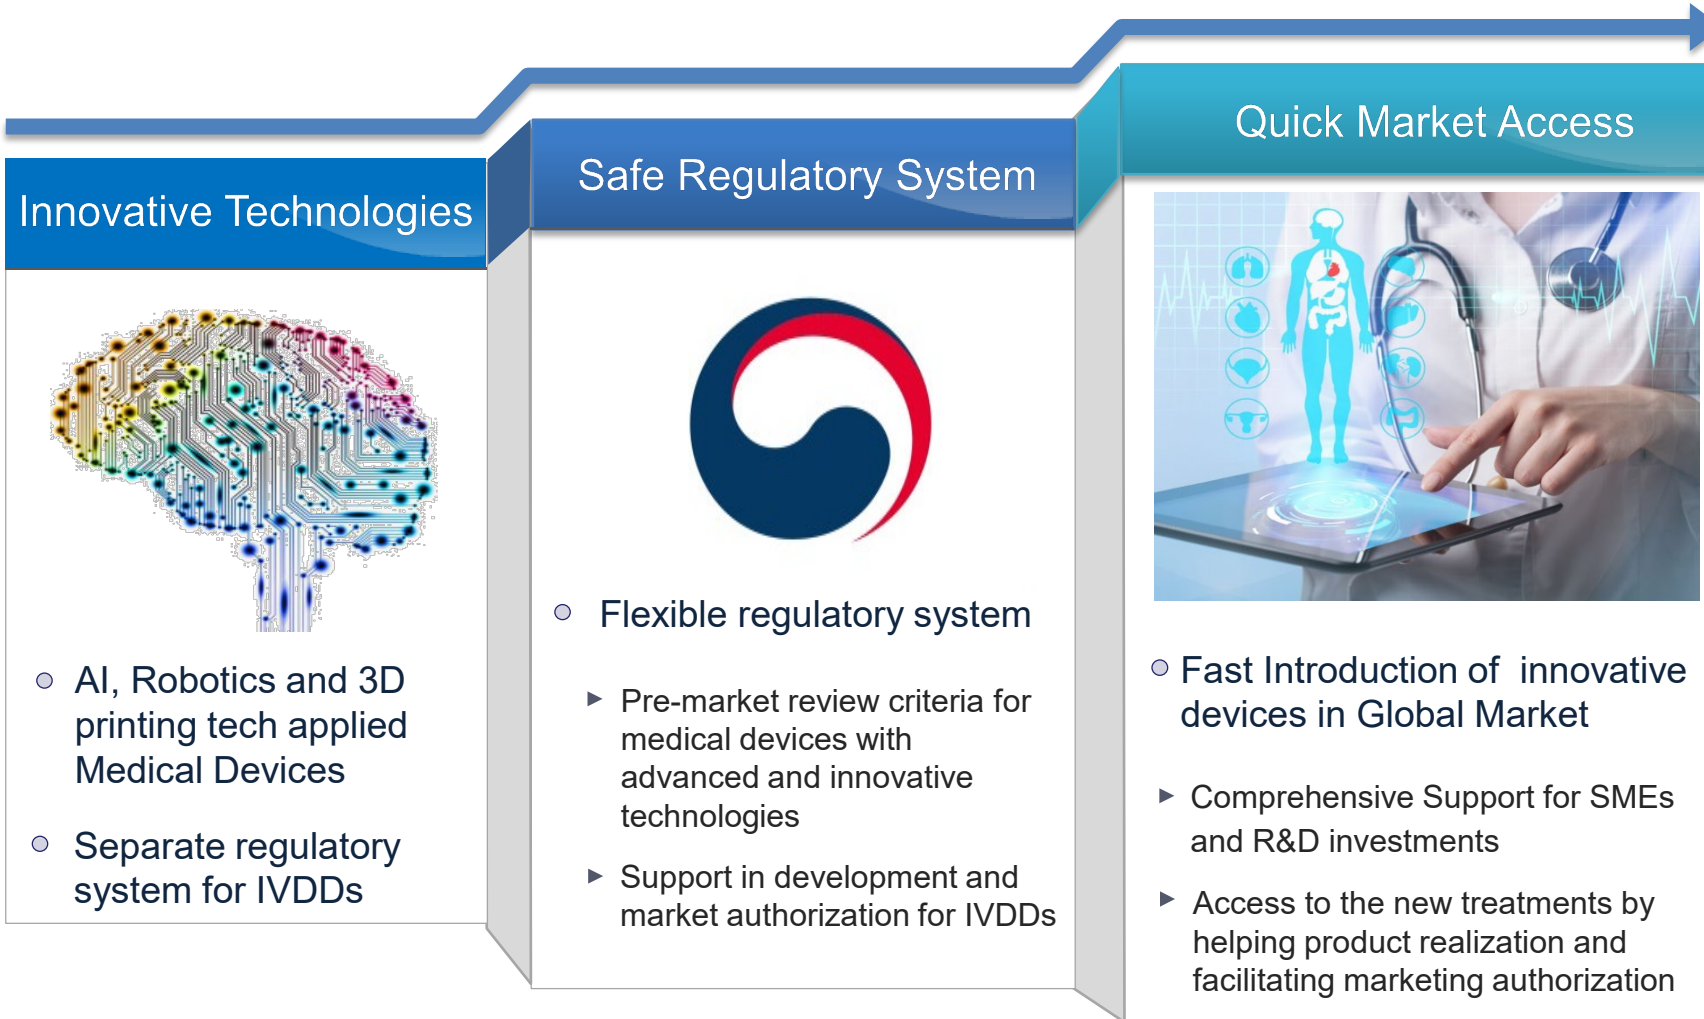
Innovative Technologies

○ AI, Robotics and 3D printing tech applied Medical Devices

○ Separate regulatory system for IVDDs

Safe Regulatory System

○ Flexible regulatory system

► Pre-market review criteria for medical devices with advanced and innovative technologies

► Support in development and market authorization for IVDDs

Quick Market Access

○ Fast Introduction of innovative devices in Global Market

► Comprehensive Support for SMEs and R&D investments

► Access to the new treatments by helping product realization and facilitating marketing authorization